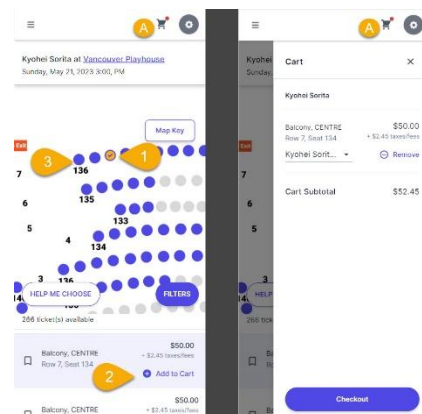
A

Kyohei Sorita at Vancouver Playhouse
Sunday, May 21, 2023 3:00, PM

Map Key

Exit

3

1

7

136

6

135

133

5

4

134

3

14

HELP ME CHOOSE

FILTERS

266 ticket(s) available

$50.00
+ $2.45 taxes/fees

Balcony, CENTRE
Row 7, Seat 134

2

Add to Cart

$50.00
+ $2.45 taxes/fees

Balcony, CENTRE

A

Cart

Kyohei Sorita

Balcony, CENTRE
Row 7, Seat 134

$50.00
+ $2.45 taxes/fees

Kyohei Sorit...

Remove

Cart Subtotal

$52.45

Checkout